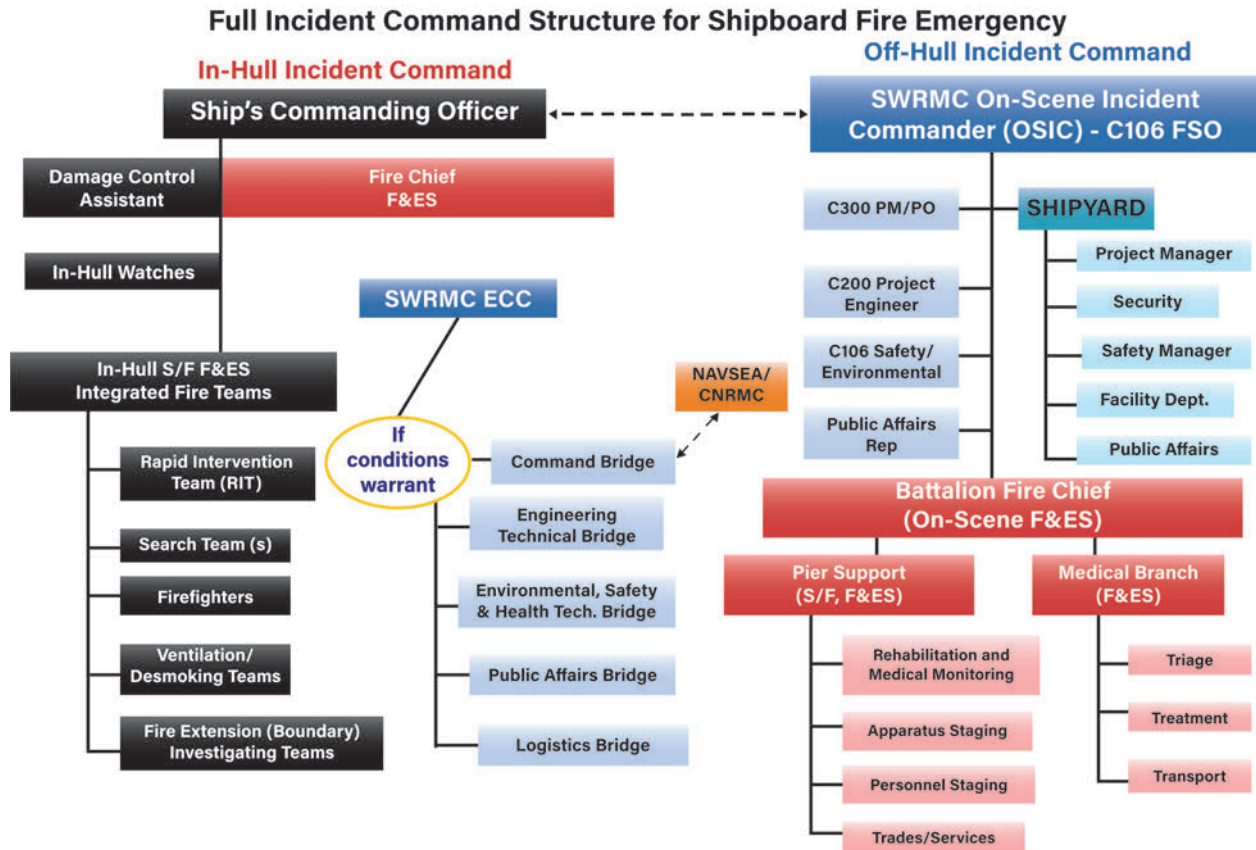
Full Incident Command Structure for Shipboard Fire Emergency

In-Hull Incident Command

Ship's Commanding Officer

Damage Control Assistant

Fire Chief F&ES

In-Hull Watches

In-Hull S/F F&ES Integrated Fire Teams

Rapid Intervention Team (RIT)

Search Team (s)

Firefighters

Ventilation/ Desmoking Teams

Fire Extension (Boundary) Investigating Teams

SWRMC ECC

If conditions warrant

Command Bridge

Engineering Technical Bridge

Environmental, Safety & Health Tech. Bridge

Public Affairs Bridge

Logistics Bridge

NAVSEA/ CNRMC

Off-Hull Incident Command

SWRMC On-Scene Incident Commander (OSIC) - C106 FSO

C300 PM/PO

C200 Project Engineer

C106 Safety/ Environmental

Public Affairs Rep

SHIPYARD

Project Manager

Security

Safety Manager

Facility Dept.

Public Affairs

Battalion Fire Chief (On-Scene F&ES)

Pier Support (S/F, F&ES)

Rehabilitation and Medical Monitoring

Apparatus Staging

Personnel Staging

Trades/Services

Medical Branch (F&ES)

Triage

Treatment

Transport